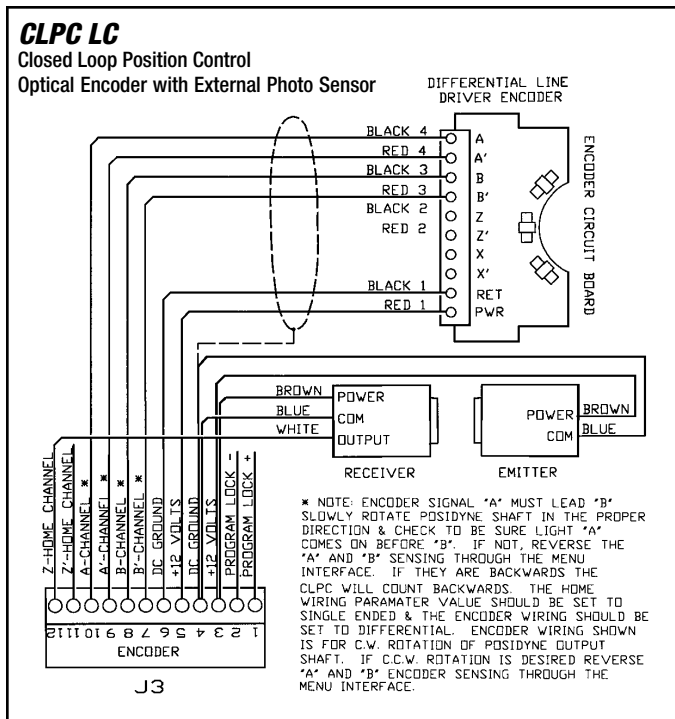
CLPC LC
Closed Loop Position Control
Optical Encoder with External Photo Sensor

DIFFERENTIAL LINE DRIVER ENCODER

BLACK 4
RED 4
BLACK 3
RED 3
BLACK 2
RED 2
BLACK 1
RED 1

A
A'
B
B'
Z
Z'
X
X'
RET
PWR

ENCODER CIRCUIT BOARD

BROWN
BLUE
WHITE

POWER
COM
OUTPUT

RECEIVER

POWER
COM

BROWN
BLUE

EMITTER

Z-HOME CHANNEL
Z'-HOME CHANNEL
A-CHANNEL *
A'-CHANNEL *
B-CHANNEL *
B'-CHANNEL *
DC GROUND
+12 VOLTS
DC GROUND
+12 VOLTS
PROGRAM LOCK -
PROGRAM LOCK +

12 11 10 9 8 7 6 5 4 3 2 1
ENCODER

J3

* NOTE: ENCODER SIGNAL "A" MUST LEAD "B" SLOWLY ROTATE POSIDYNE SHAFT IN THE PROPER DIRECTION & CHECK TO BE SURE LIGHT "A" COMES ON BEFORE "B". IF NOT, REVERSE THE "A" AND "B" SENSING THROUGH THE MENU INTERFACE. IF THEY ARE BACKWARDS THE CLPC WILL COUNT BACKWARDS. THE HOME WIRING PARAMATER VALUE SHOULD BE SET TO SINGLE ENDED & THE ENCODER WIRING SHOULD BE SET TO DIFFERENTIAL. ENCODER WIRING SHOWN IS FOR C.W. ROTATION OF POSIDYNE OUTPUT SHAFT. IF C.C.W. ROTATION IS DESIRED REVERSE "A" AND "B" ENCODER SENSING THROUGH THE MENU INTERFACE.